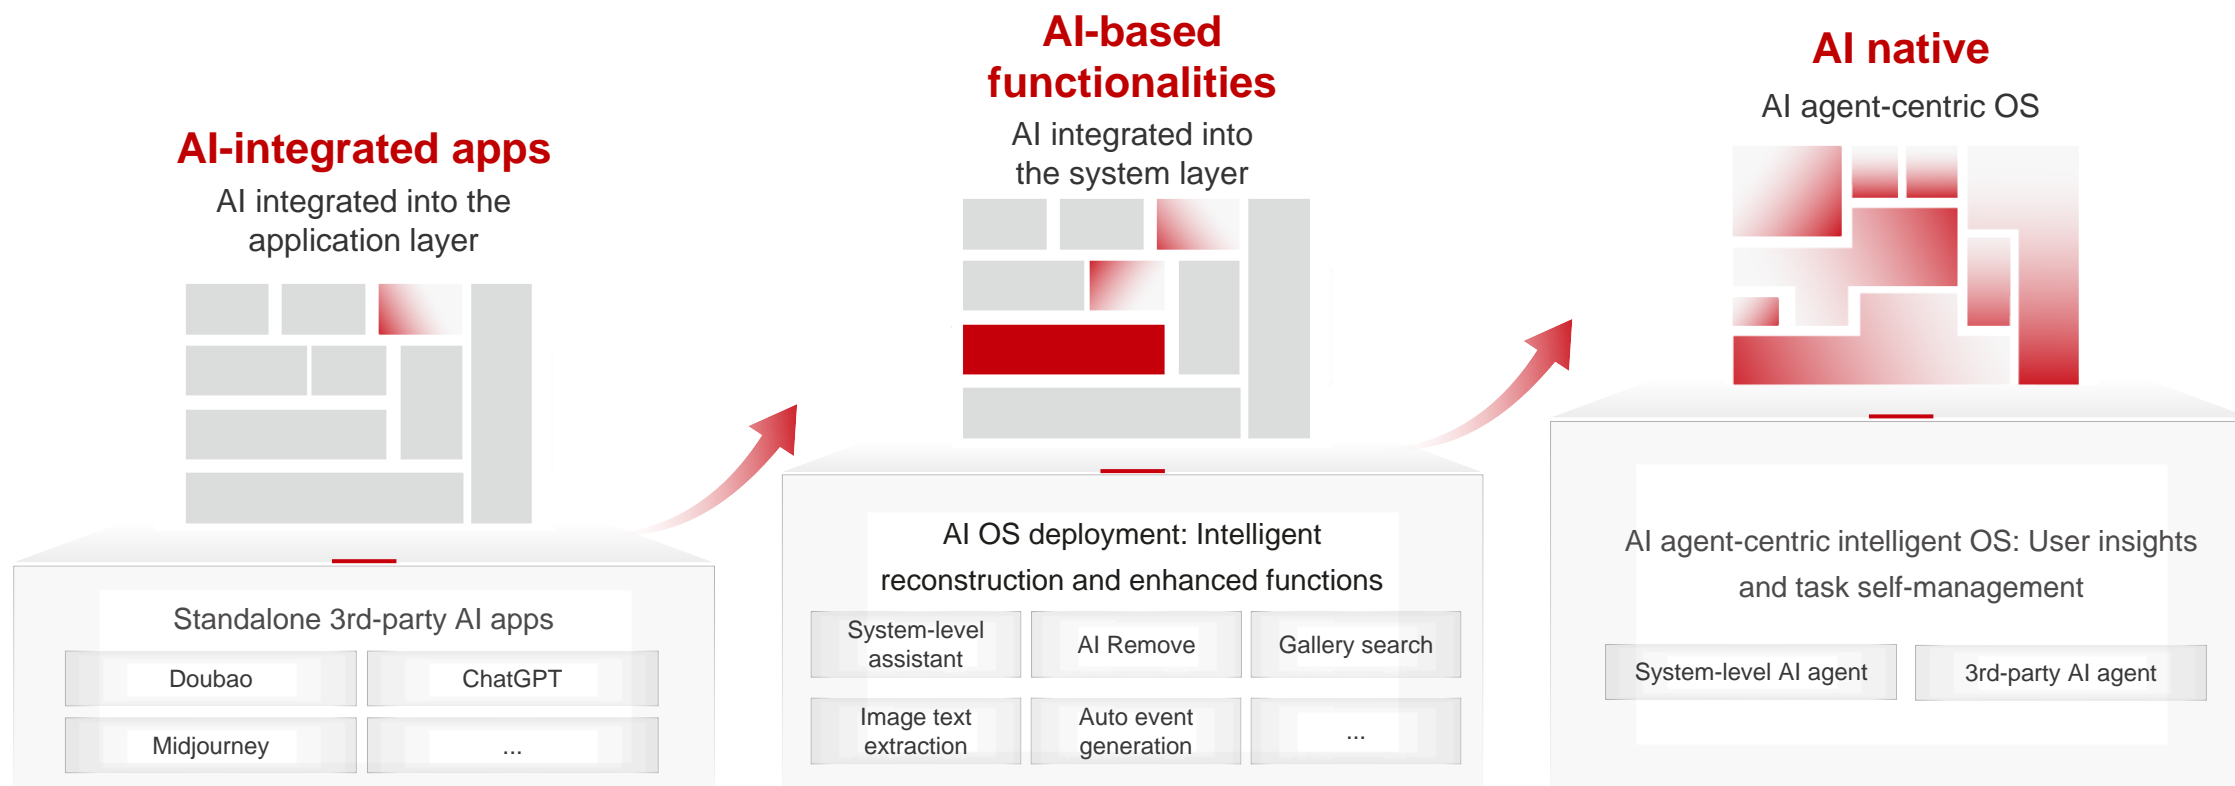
AI-integrated apps
AI integrated into the application layer

Standalone 3rd-party AI apps

Doubao
ChatGPT
Midjourney
...

AI-based functionalities
AI integrated into the system layer

AI OS deployment: Intelligent reconstruction and enhanced functions

System-level assistant
AI Remove
Gallery search
Image text extraction
Auto event generation
...

AI native
AI agent-centric OS

AI agent-centric intelligent OS: User insights and task self-management

System-level AI agent
3rd-party AI agent